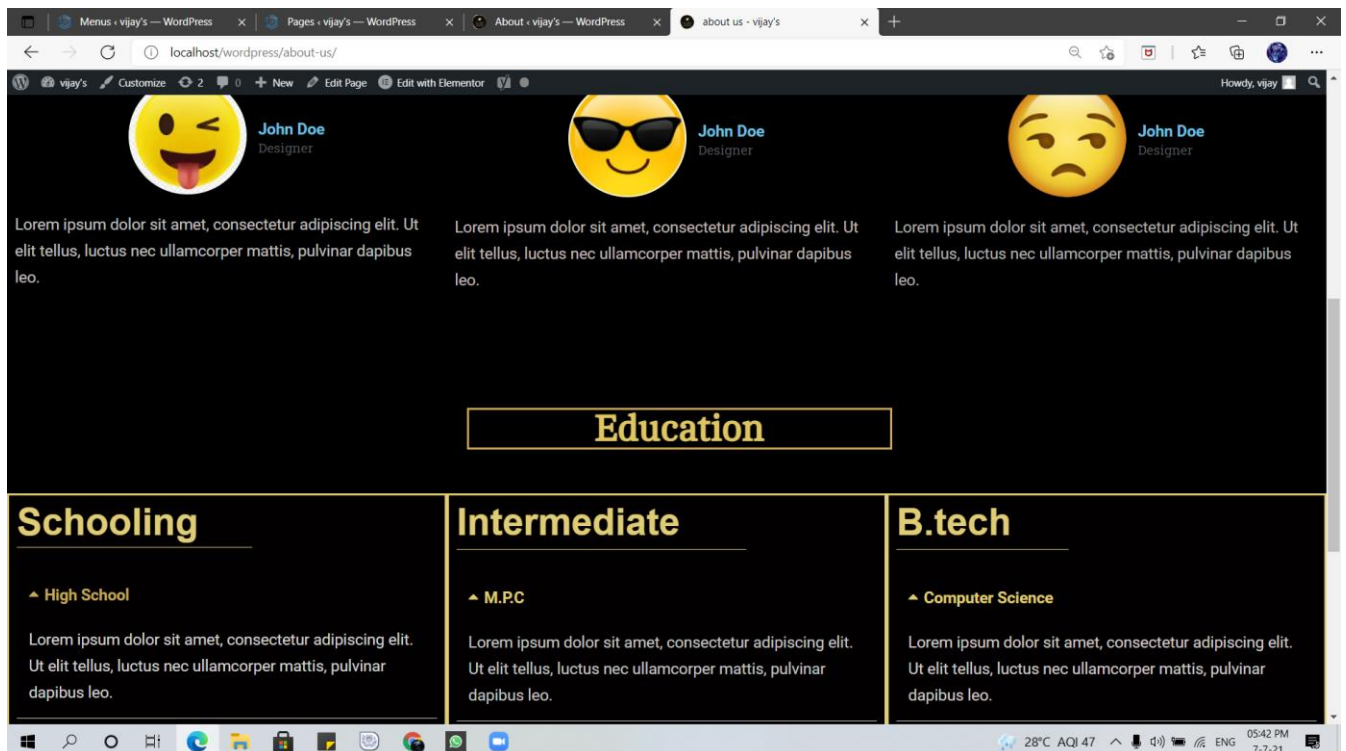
Menus ‹ vijay's — WordPress × Pages ‹ vijay's — WordPress × About ‹ vijay's — WordPress × about us - vijay's ×

localhost/wordpress/about-us/

vijay's Customize 2 0 New Edit Page Edit with Elementor

Howdy, vijay

John Doe
Designer

Lorem ipsum dolor sit amet, consectetur adipiscing elit. Ut elit tellus, luctus nec ullamcorper mattis, pulvinar dapibus leo.

John Doe
Designer

Lorem ipsum dolor sit amet, consectetur adipiscing elit. Ut elit tellus, luctus nec ullamcorper mattis, pulvinar dapibus leo.

John Doe
Designer

Lorem ipsum dolor sit amet, consectetur adipiscing elit. Ut elit tellus, luctus nec ullamcorper mattis, pulvinar dapibus leo.

Education

Schooling

High School

Lorem ipsum dolor sit amet, consectetur adipiscing elit. Ut elit tellus, luctus nec ullamcorper mattis, pulvinar dapibus leo.

Intermediate

M.P.C

Lorem ipsum dolor sit amet, consectetur adipiscing elit. Ut elit tellus, luctus nec ullamcorper mattis, pulvinar dapibus leo.

B.tech

Computer Science

Lorem ipsum dolor sit amet, consectetur adipiscing elit. Ut elit tellus, luctus nec ullamcorper mattis, pulvinar dapibus leo.

28°C AQI 47 ENG 05:42 PM 7-7-21